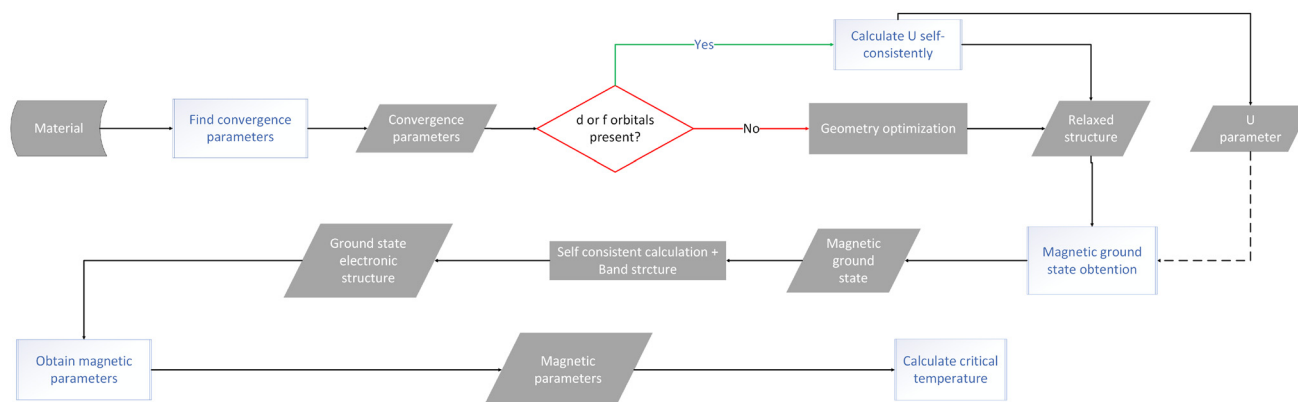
Material

Find convergence parameters

Convergence parameters

d or f orbitals present?

Yes

Calculate U self-consistently

No

Geometry optimization

Relaxed structure

U parameter

Magnetic ground state obtention

Magnetic ground state

Self consistent calculation + Band strcture

Ground state electronic structure

Obtain magnetic parameters

Magnetic parameters

Calculate critical temperature